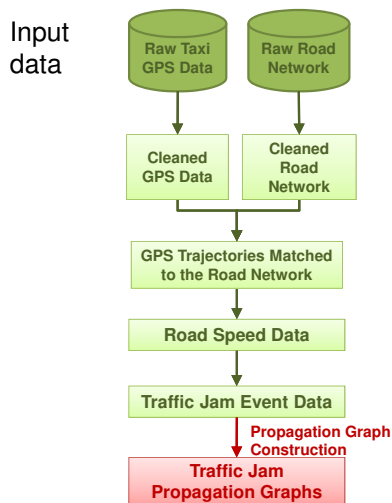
Input data

Raw Taxi GPS Data

Raw Road Network

Cleaned GPS Data

Cleaned Road Network

GPS Trajectories Matched to the Road Network

Road Speed Data

Traffic Jam Event Data

Propagation Graph Construction

Traffic Jam Propagation Graphs